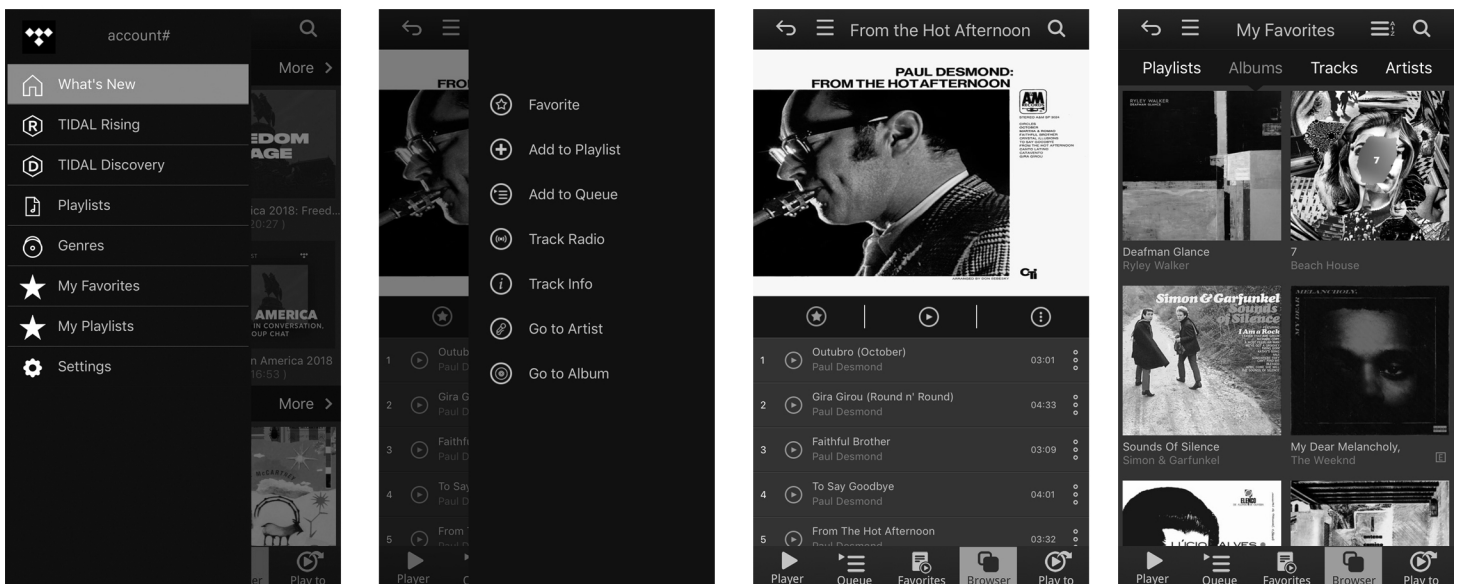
account#

More >

What's New

TIDAL Rising

TIDAL Discovery

Playlists

Genres

My Favorites

My Playlists

Settings

EDOM
AGE

ica 2018: Freed...
20:27 )

AMERICA
IN CONVERSATION.
OUP CHAT

n America 2018
16:53 )

More >

er Play to

FRO

Favorite

Add to Playlist

Add to Queue

Track Radio

Track Info

Go to Artist

Go to Album

1 Outubr Paul D
2 Gira G Paul D
3 Faithf Paul D
4 To Say Paul D
5 From T Paul D

Player

From the Hot Afternoon

PAUL DESMOND: FROM THE HOT AFTERNOON

1 Outubro (October) Paul Desmond 03:01
2 Gira Girou (Round n' Round) Paul Desmond 04:33
3 Faithful Brother Paul Desmond 03:09
4 To Say Goodbye Paul Desmond 04:01
5 From The Hot Afternoon Paul Desmond 03:32

Player Queue Favorites Browser Play to

My Favorites

Playlists Albums Tracks Artists

Deafman Glance
Ryley Walker

7
Beach House

Simon & Garfunkel Sounds of Silence

Sounds Of Silence
Simon & Garfunkel

My Dear Melancholy,
The Weeknd

Player Queue Favorites Browser Play to